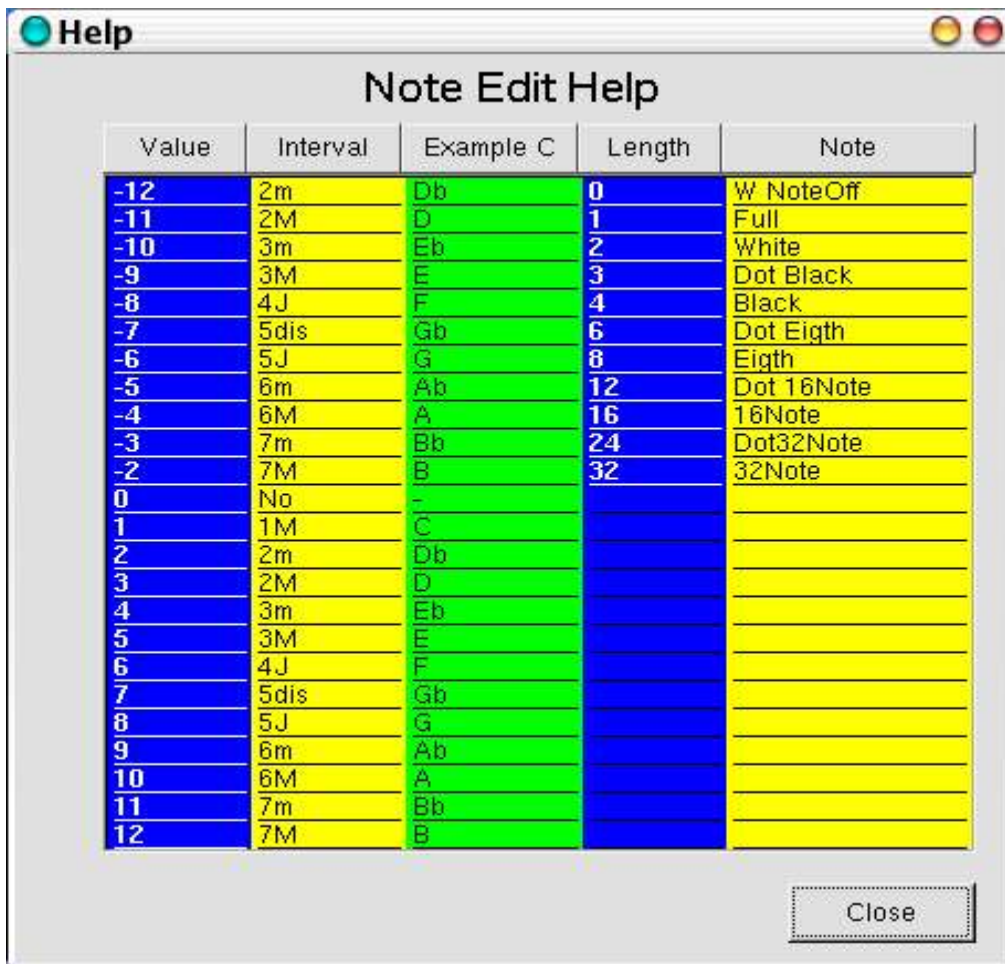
Help

Note Edit Help

| Value | Interval | Example C | Length | Note |
|---|---|---|---|---|
| -12 | 2m | Db | 0 | W NoteOff |
| -11 | 2M | D | 1 | Full |
| -10 | 3m | Eb | 2 | White |
| -9 | 3M | E | 3 | Dot Black |
| -8 | 4J | F | 4 | Black |
| -7 | 5dis | Gb | 6 | Dot Eigth |
| -6 | 5J | G | 8 | Eigth |
| -5 | 6m | Ab | 12 | Dot 16Note |
| -4 | 6M | A | 16 | 16Note |
| -3 | 7m | Bb | 24 | Dot32Note |
| -2 | 7M | B | 32 | 32Note |
| 0 | No | - | | |
| 1 | 1M | C | | |
| 2 | 2m | Db | | |
| 3 | 2M | D | | |
| 4 | 3m | Eb | | |
| 5 | 3M | E | | |
| 6 | 4J | F | | |
| 7 | 5dis | Gb | | |
| 8 | 5J | G | | |
| 9 | 6m | Ab | | |
| 10 | 6M | A | | |
| 11 | 7m | Bb | | |
| 12 | 7M | B | | |

Close